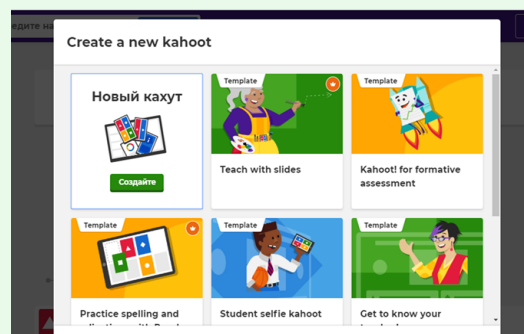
едите на

Create a new kahoot

Новый кахут

Создайте

Template

Teach with slides

Template

Kahoot! for formative assessment

Template

Practice spelling and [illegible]

Template

Student selfie kahoot

Template

Get to know your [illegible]